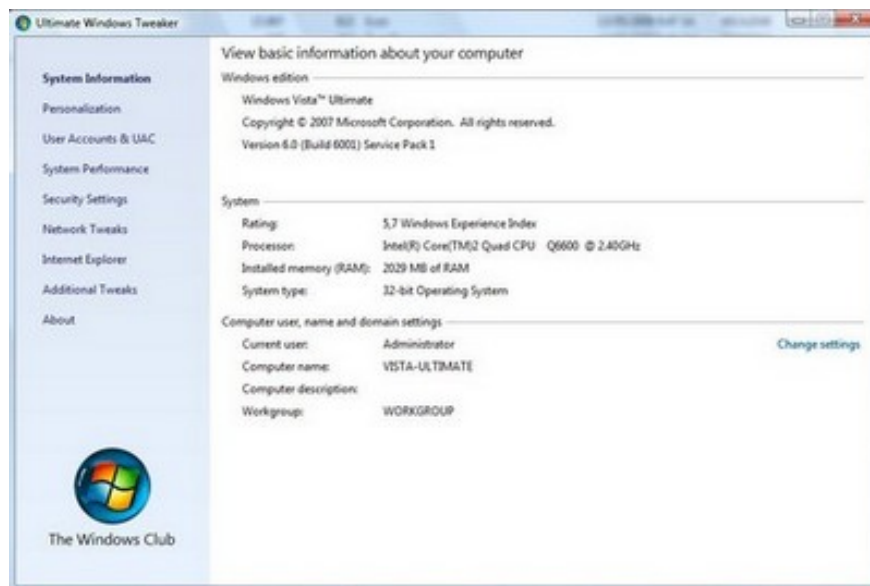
Ultimate Windows Tweaker

System Information
Personalization
User Accounts & UAC
System Performance
Security Settings
Network Tweaks
Internet Explorer
Additional Tweaks
About

The Windows Club

View basic information about your computer

Windows edition
Windows Vista™ Ultimate
Copyright © 2007 Microsoft Corporation. All rights reserved.
Version 6.0 (Build 6001) Service Pack 1

System
Rating: 5,7 Windows Experience Index
Processor: Intel(R) Core(TM)2 Quad CPU Q6600 @ 2.40GHz
Installed memory (RAM): 2029 MB of RAM
System type: 32-bit Operating System

Computer user, name and domain settings
Current user: Administrator
Change settings
Computer name: VISTA-ULTIMATE
Computer description:
Workgroup: WORKGROUP